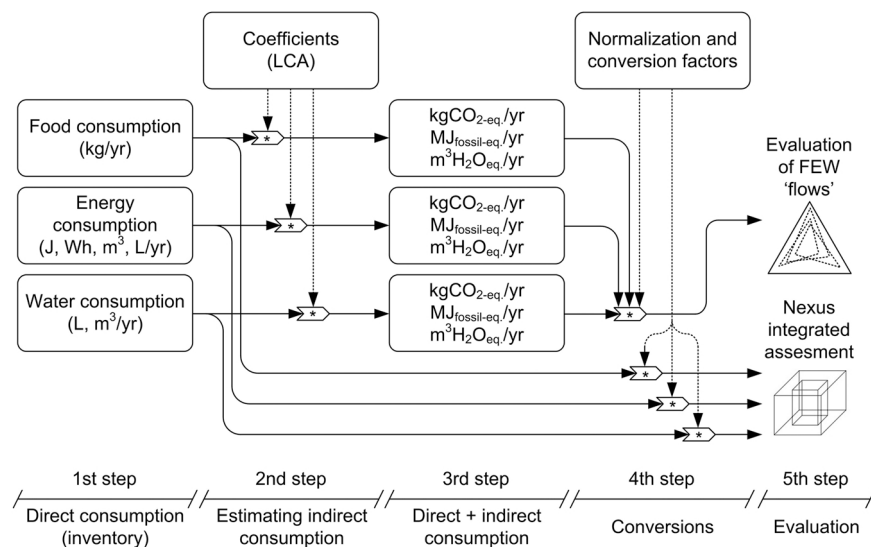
Coefficients (LCA)

Normalization and conversion factors

Food consumption (kg/yr)

Energy consumption (J, Wh, $m^3$, L/yr)

Water consumption (L, $m^3$/yr)

*

*

*

kg$CO_{2\text{-eq.}}$/yr
$MJ_{\text{fossil-eq.}}$/yr
$m^3H_2O_{\text{eq.}}$/yr

kg$CO_{2\text{-eq.}}$/yr
$MJ_{\text{fossil-eq.}}$/yr
$m^3H_2O_{\text{eq.}}$/yr

kg$CO_{2\text{-eq.}}$/yr
$MJ_{\text{fossil-eq.}}$/yr
$m^3H_2O_{\text{eq.}}$/yr

*

*

*

*

Evaluation of FEW 'flows'

Nexus integrated assesment

1st step
Direct consumption (inventory)

2nd step
Estimating indirect consumption

3rd step
Direct + indirect consumption

4th step
Conversions

5th step
Evaluation